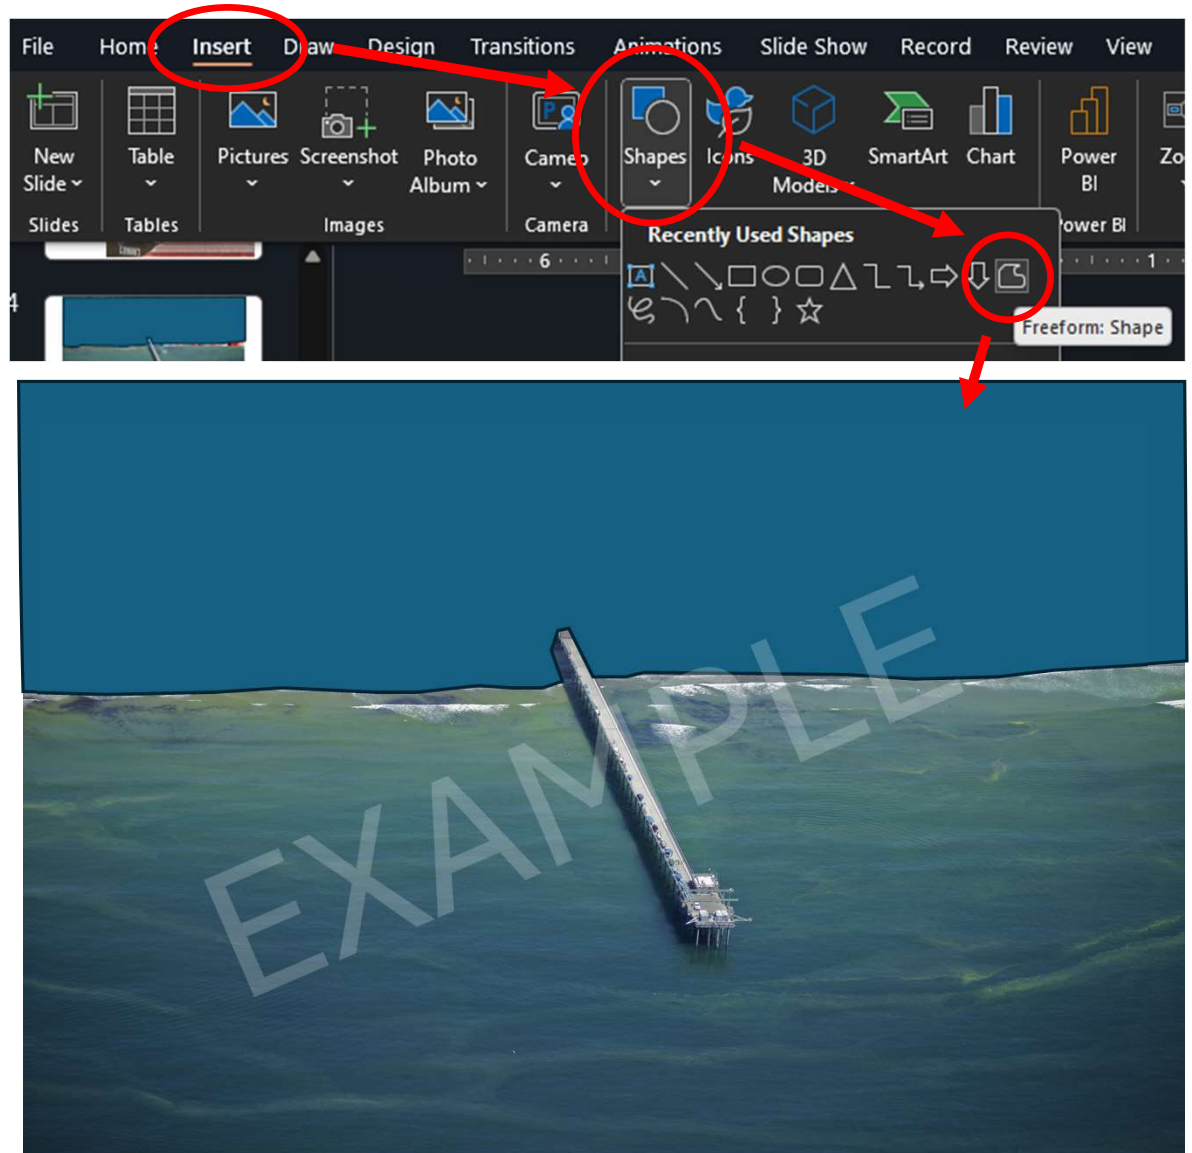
File Home Insert Draw Design Transitions Animations Slide Show Record Review View

New Slide
Table
Pictures
Screenshot
Photo Album
Cameo
Shapes
Icons
3D Models
SmartArt
Chart
Power BI
Zo

Slides
Tables
Images
Camera
Power BI

6
1

Recently Used Shapes

Freeform: Shape

4

EXAMPLE